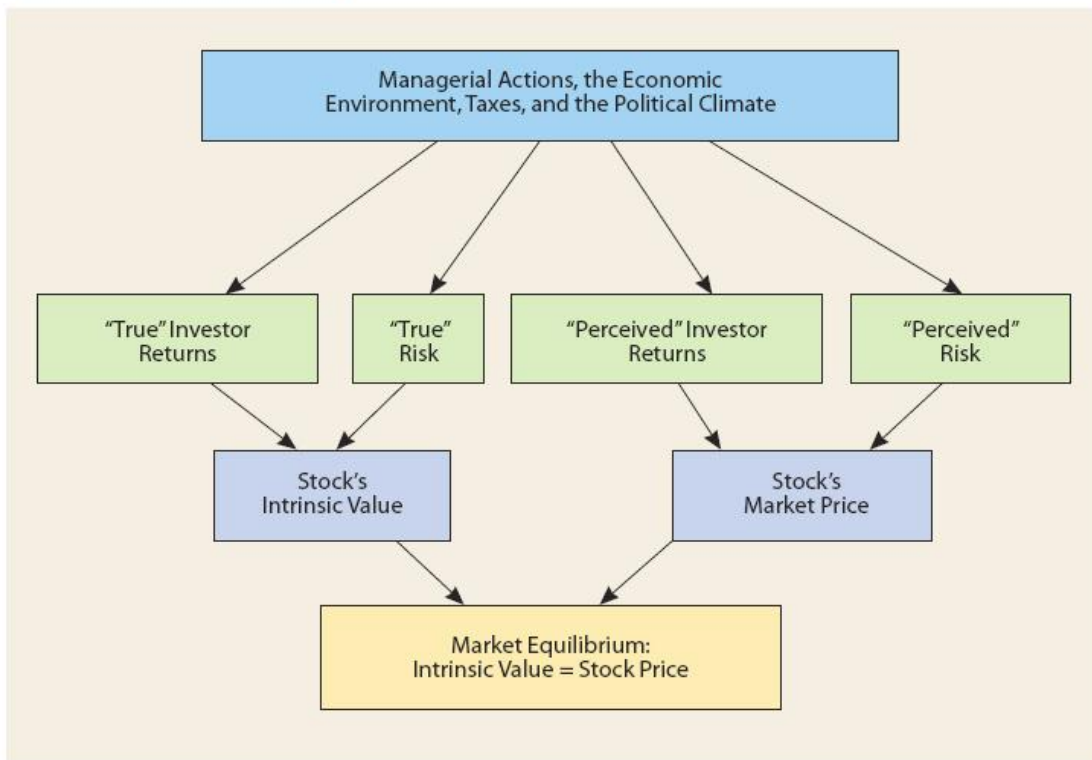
Managerial Actions, the Economic Environment, Taxes, and the Political Climate

"True" Investor Returns

"True" Risk

"Perceived" Investor Returns

"Perceived" Risk

Stock's Intrinsic Value

Stock's Market Price

Market Equilibrium: Intrinsic Value = Stock Price